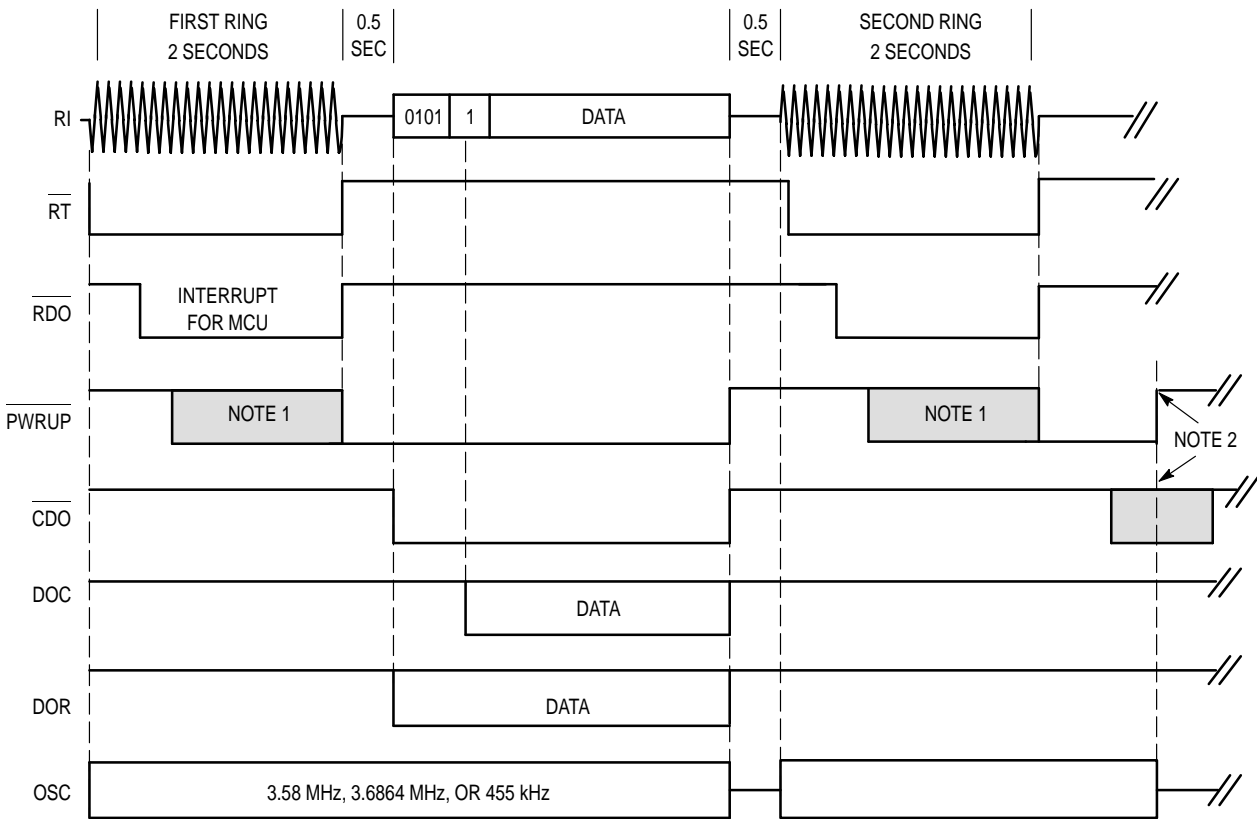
FIRST RING 2 SECONDS

0.5 SEC

0.5 SEC

SECOND RING 2 SECONDS

RI

0101

1

DATA

$\overline{RT}$

$\overline{RDO}$

INTERRUPT FOR MCU

$\overline{PWRUP}$

NOTE 1

NOTE 1

NOTE 2

$\overline{CDO}$

DOC

DATA

DOR

DATA

OSC

3.58 MHz, 3.6864 MHz, OR 455 kHz